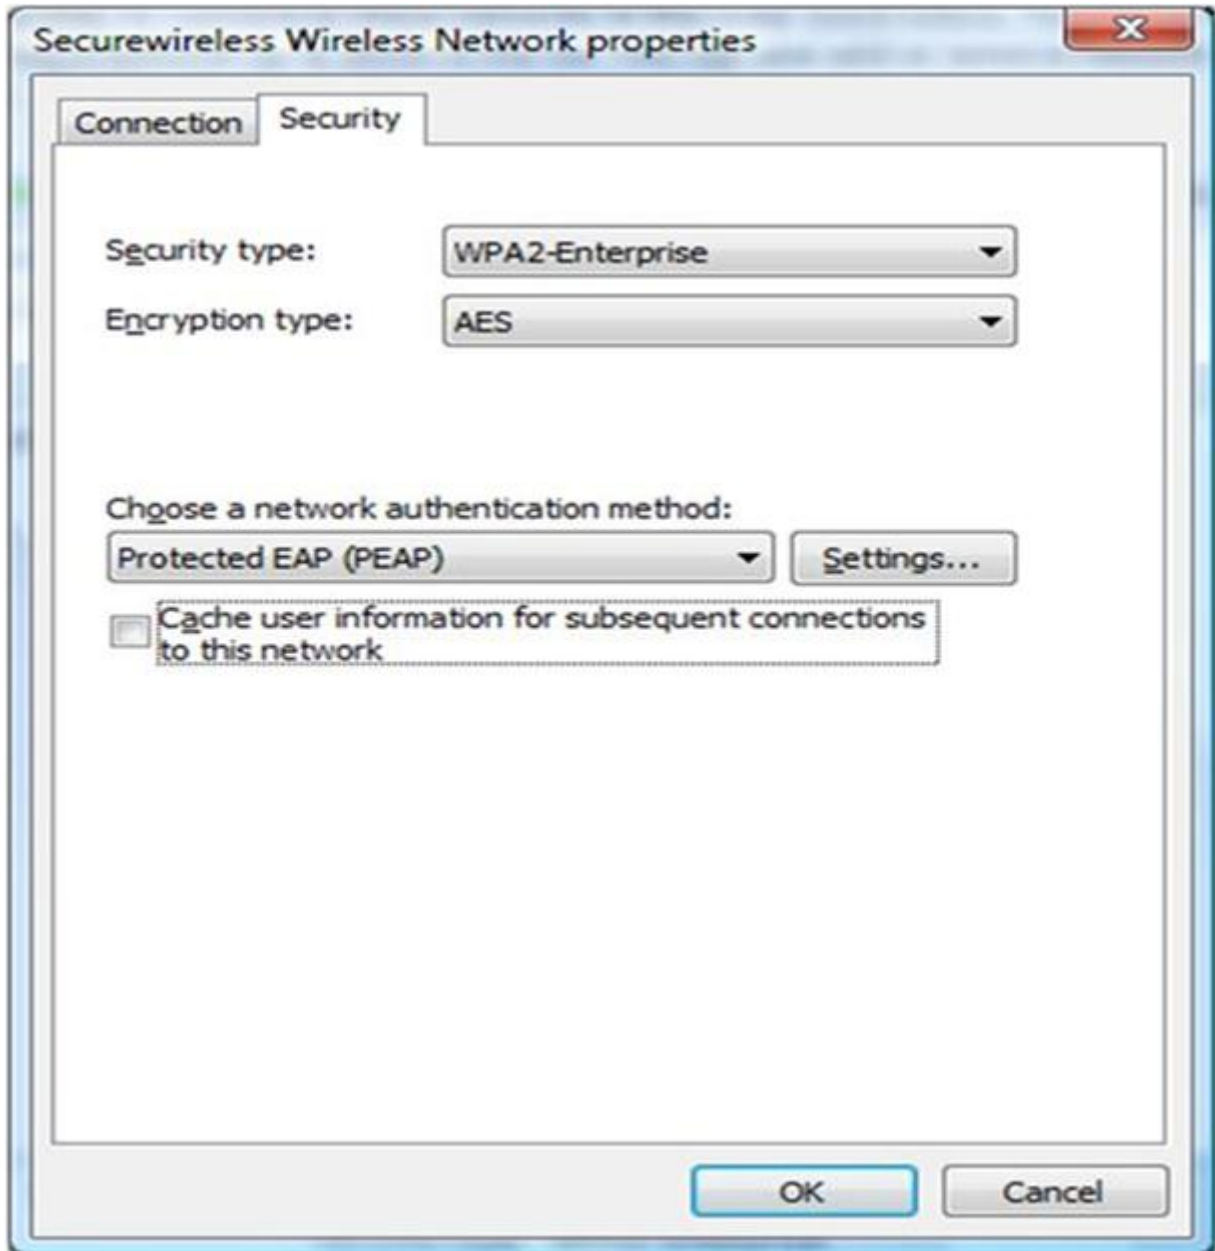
Securewireless Wireless Network properties

Connection Security

Security type: WPA2-Enterprise

Encryption type: AES

Choose a network authentication method:

Protected EAP (PEAP)

Settings...

Cache user information for subsequent connections to this network

OK

Cancel